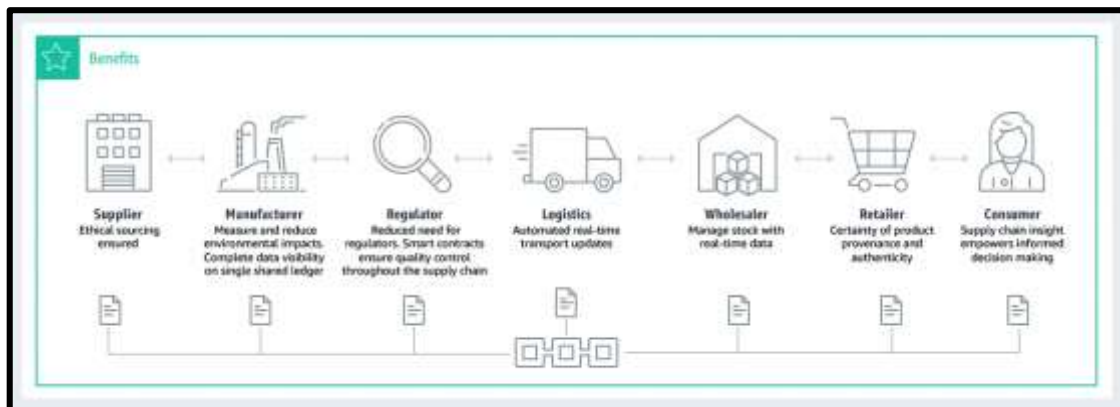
Benefits

Supplier
Ethical sourcing ensured

Manufacturer
Measure and reduce environmental impacts. Complete data visibility on single shared ledger

Regulator
Reduced need for regulators. Smart contracts ensure quality control throughout the supply chain

Logistics
Automated real-time transport updates

Wholesaler
Manage stock with real-time data

Retailer
Certainty of product provenance and authenticity

Consumer
Supply chain insight empowers informed decision making